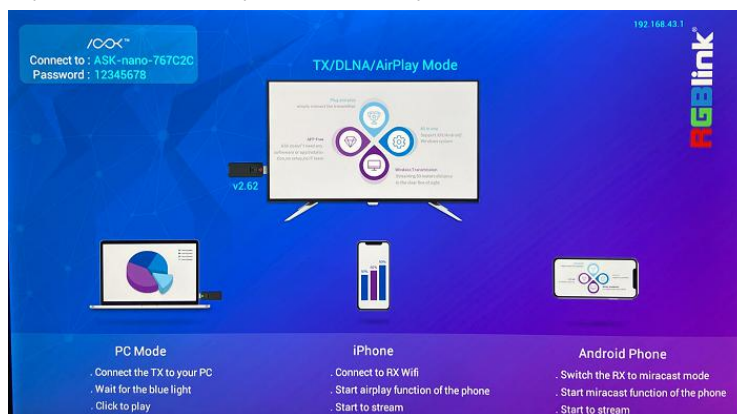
/OOX™
Connect to : ASK-nano-767C2C
Password : 12345678

192.168.43.1

RGBlink

TX/DLNA/AirPlay Mode

v2.62

PC Mode
. Connect the TX to your PC
. Wait for the blue light
. Click to play

iPhone
. Connect to RX Wifi
. Start airplay function of the phone
. Start to stream

Android Phone
. Switch the RX to miracast mode
. Start miracast function of the phone
. Start to stream